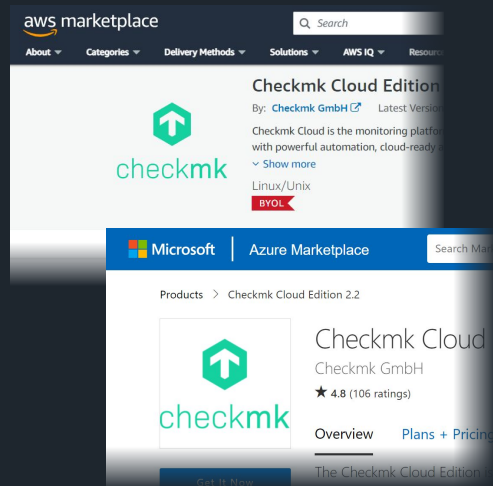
aws marketplace

Search

About Categories Delivery Methods Solutions AWS IQ Resour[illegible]

checkmk

Checkmk Cloud Edition

By: Checkmk GmbH Latest Version

Checkmk Cloud is the monitoring platfo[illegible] with powerful automation, cloud-ready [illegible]

Show more

Linux/Unix

BYOL

Microsoft | Azure Marketplace

Search Ma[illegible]

Products > Checkmk Cloud Edition 2.2

checkmk

Checkmk Cloud

Checkmk GmbH

★ 4.8 (106 ratings)

Overview Plans + Pricing

Get It Now

The Checkmk Cloud Edition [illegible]